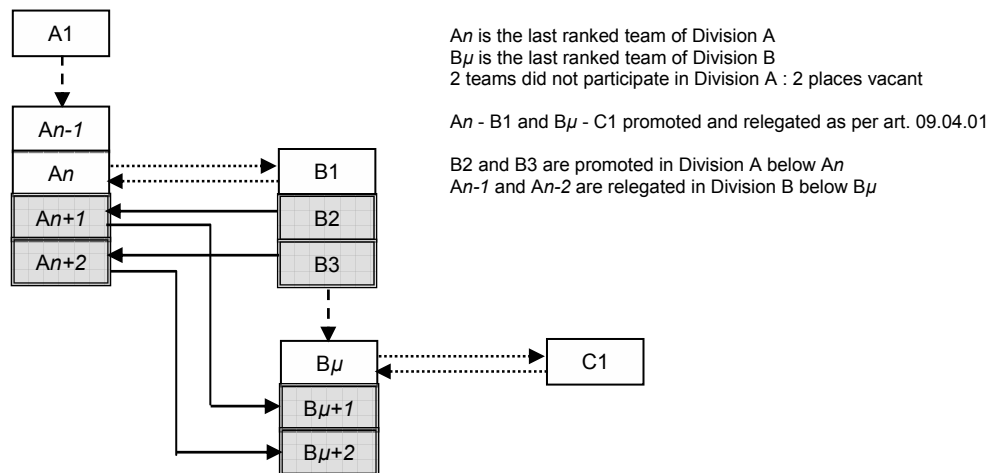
A1

A$n$-1

A$n$

A$n$+1

A$n$+2

B1

B2

B3

B$\mu$

C1

B$\mu$+1

B$\mu$+2

A$n$ is the last ranked team of Division A
B$\mu$ is the last ranked team of Division B
2 teams did not participate in Division A : 2 places vacant

A$n$ - B1 and B$\mu$ - C1 promoted and relegated as per art. 09.04.01

B2 and B3 are promoted in Division A below A$n$
A$n$-1 and A$n$-2 are relegated in Division B below B$\mu$